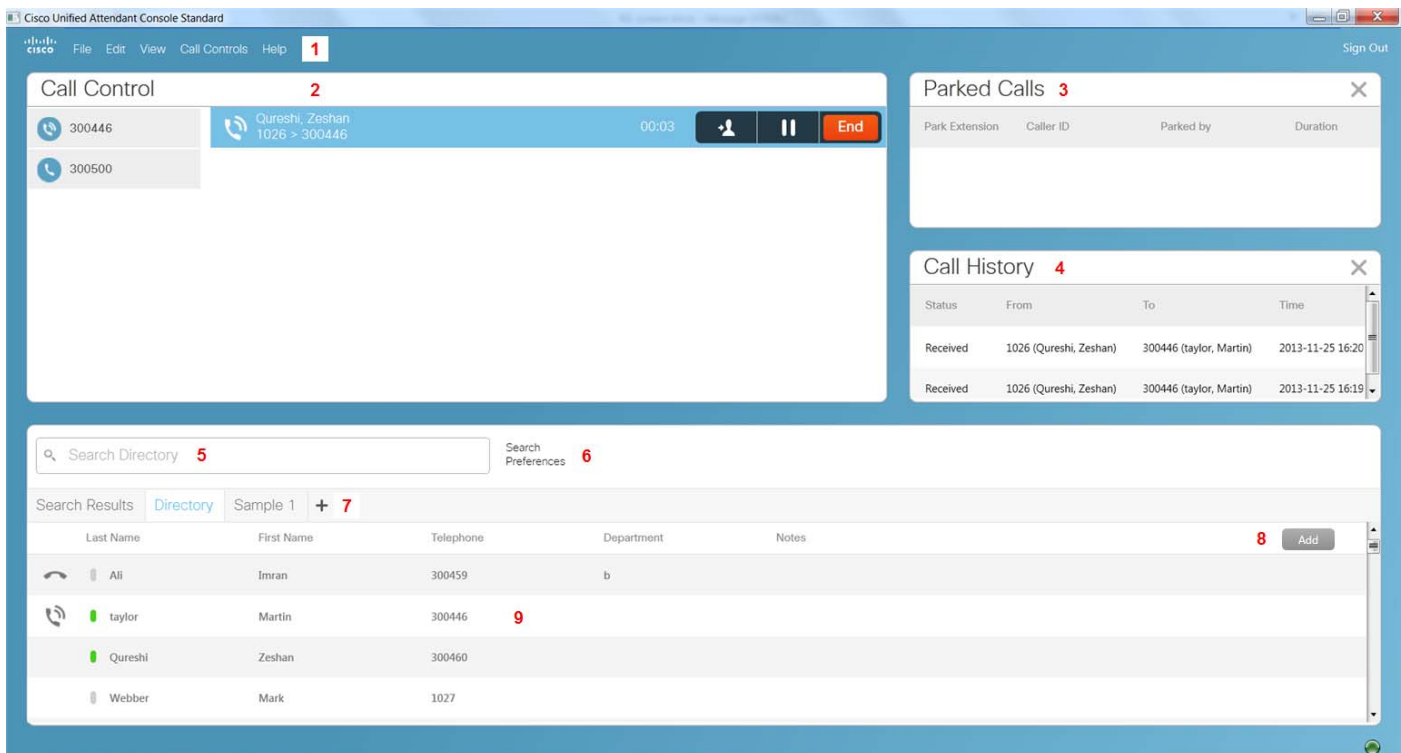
Cisco Unified Attendant Console Standard

cisco File Edit View Call Controls Help 1

Sign Out

Call Control 2

300446

300500

Qureshi, Zeshan
1026 > 300446

00:03

End

Parked Calls 3

| Park Extension | Caller ID | Parked by | Duration |
|---|---|---|---|

Call History 4

| Status | From | To | Time |
|---|---|---|---|
| Received | 1026 (Qureshi, Zeshan) | 300446 (taylor, Martin) | 2013-11-25 16:20 |
| Received | 1026 (Qureshi, Zeshan) | 300446 (taylor, Martin) | 2013-11-25 16:19 |

Search Directory 5

Search Preferences 6

Search Results Directory Sample 1 + 7

8 Add

| Last Name | First Name | Telephone | Department | Notes |
|---|---|---|---|---|
| Ali | Imran | 300459 | b | |
| taylor | Martin | 300446 9 | | |
| Qureshi | Zeshan | 300460 | | |
| Webber | Mark | 1027 | | |